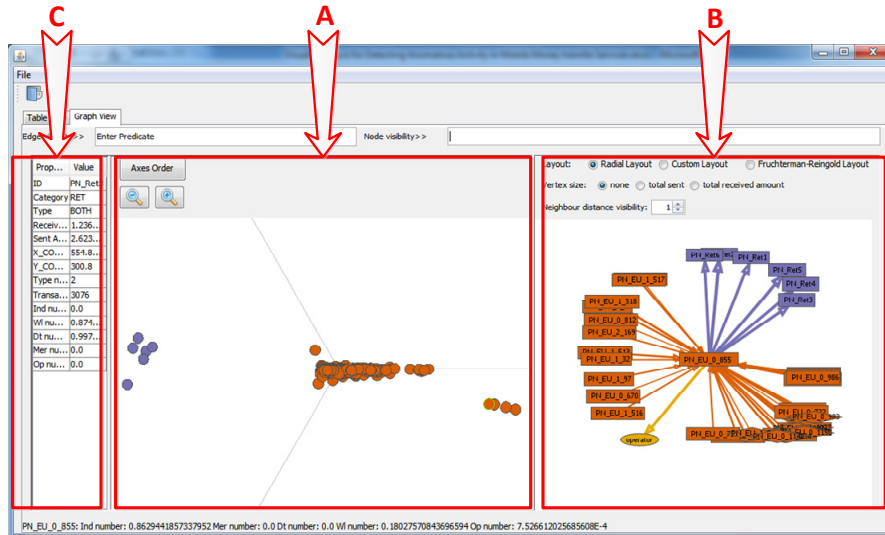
C

A

B

File

Table

Graph View

Edge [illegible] >>

Enter Predicate

Node visibility>>

| Prop... | Value |
|---|---|
| ID | PN_Ret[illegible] |
| Category | RET |
| Type | BOTH |
| Receiv... | 1.236... |
| Sent A... | 2.623... |
| X_CO... | 554.8... |
| Y_CO... | 300.8 |
| Type n... | 2 |
| Transa... | 3076 |
| Ind nu... | 0.0 |
| Wl nu... | 0.874... |
| Dt nu... | 0.997... |
| Mer nu... | 0.0 |
| Op nu... | 0.0 |

Axes Order

Layout: Radial Layout Custom Layout Fruchterman-Reingold Layout

Vertex size: none total sent total received amount

Neighbour distance visibility: 1

PN_Ret6 PN_Ret2 PN_Ret1 PN_Ret5 PN_Ret4 PN_Ret3

PN_EU_1_517

PN_EU_1_318

PN_EU_0_812

PN_EU_2_169

PN_EU_1_32

PN_EU_0_855

PN_EU_1_97

PN_EU_0_986

PN_EU_0_670

PN_EU_1_516

operator

PN_EU_0_7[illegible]

PN_EU_0_855: Ind number: 0.8629441857337952 Mer number: 0.0 Dt number: 0.0 Wl number: 0.18027570843696594 Op number: 7.526612025685608E-4